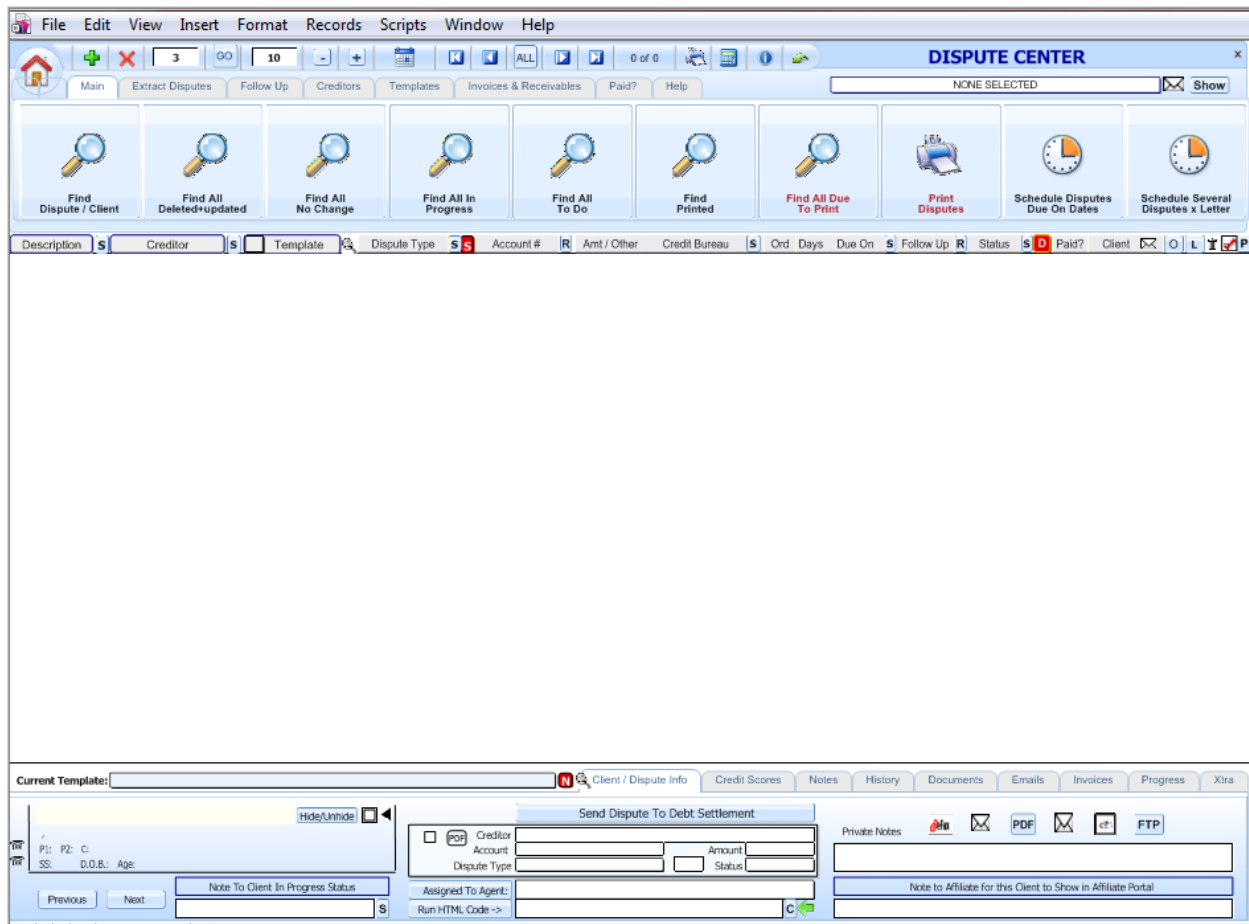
File Edit View Insert Format Records Scripts Window Help

3 GO 10 - + ALL 0 of 0

DISPUTE CENTER

Main Extract Disputes Follow Up Creditors Templates Invoices & Receivables Paid? Help

NONE SELECTED Show

Find Dispute / Client
Find All Deleted+updated
Find All No Change
Find All In Progress
Find All To Do
Find Printed
Find All Due To Print
Print Disputes
Schedule Disputes Due On Dates
Schedule Several Disputes x Letter

Description S Creditor S Template Dispute Type S S Account # R Amt / Other Credit Bureau S Ord Days Due On S Follow Up R Status S D Paid? Client O L P

Current Template: N Client / Dispute Info Credit Scores Notes History Documents Emails Invoices Progress Xtra

Hide/Unhide

P1: P2: C:
SS: D.O.B.: Age:

Previous Next

Note To Client In Progress Status

S

Send Dispute To Debt Settlement

PDF Creditor
Account
Amount
Dispute Type
Status

Assigned To Agent:
Run HTML Code ->

C

Private Notes

PDF FTP

Note to Affiliate for this Client to Show in Affiliate Portal